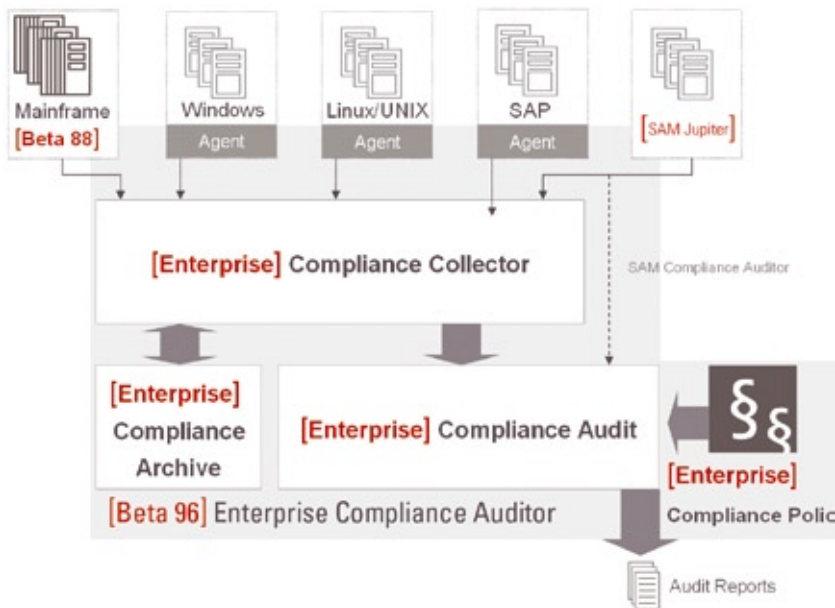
Mainframe
[Beta 88]

Windows
Agent

Linux/UNIX
Agent

SAP
Agent

[SAM Jupiter]

[Enterprise] Compliance Collector

SAM Compliance Auditor

[Enterprise] Compliance Archive

[Enterprise] Compliance Audit

§§

[Enterprise] Compliance Polic

[Beta 96] Enterprise Compliance Auditor

Audit Reports